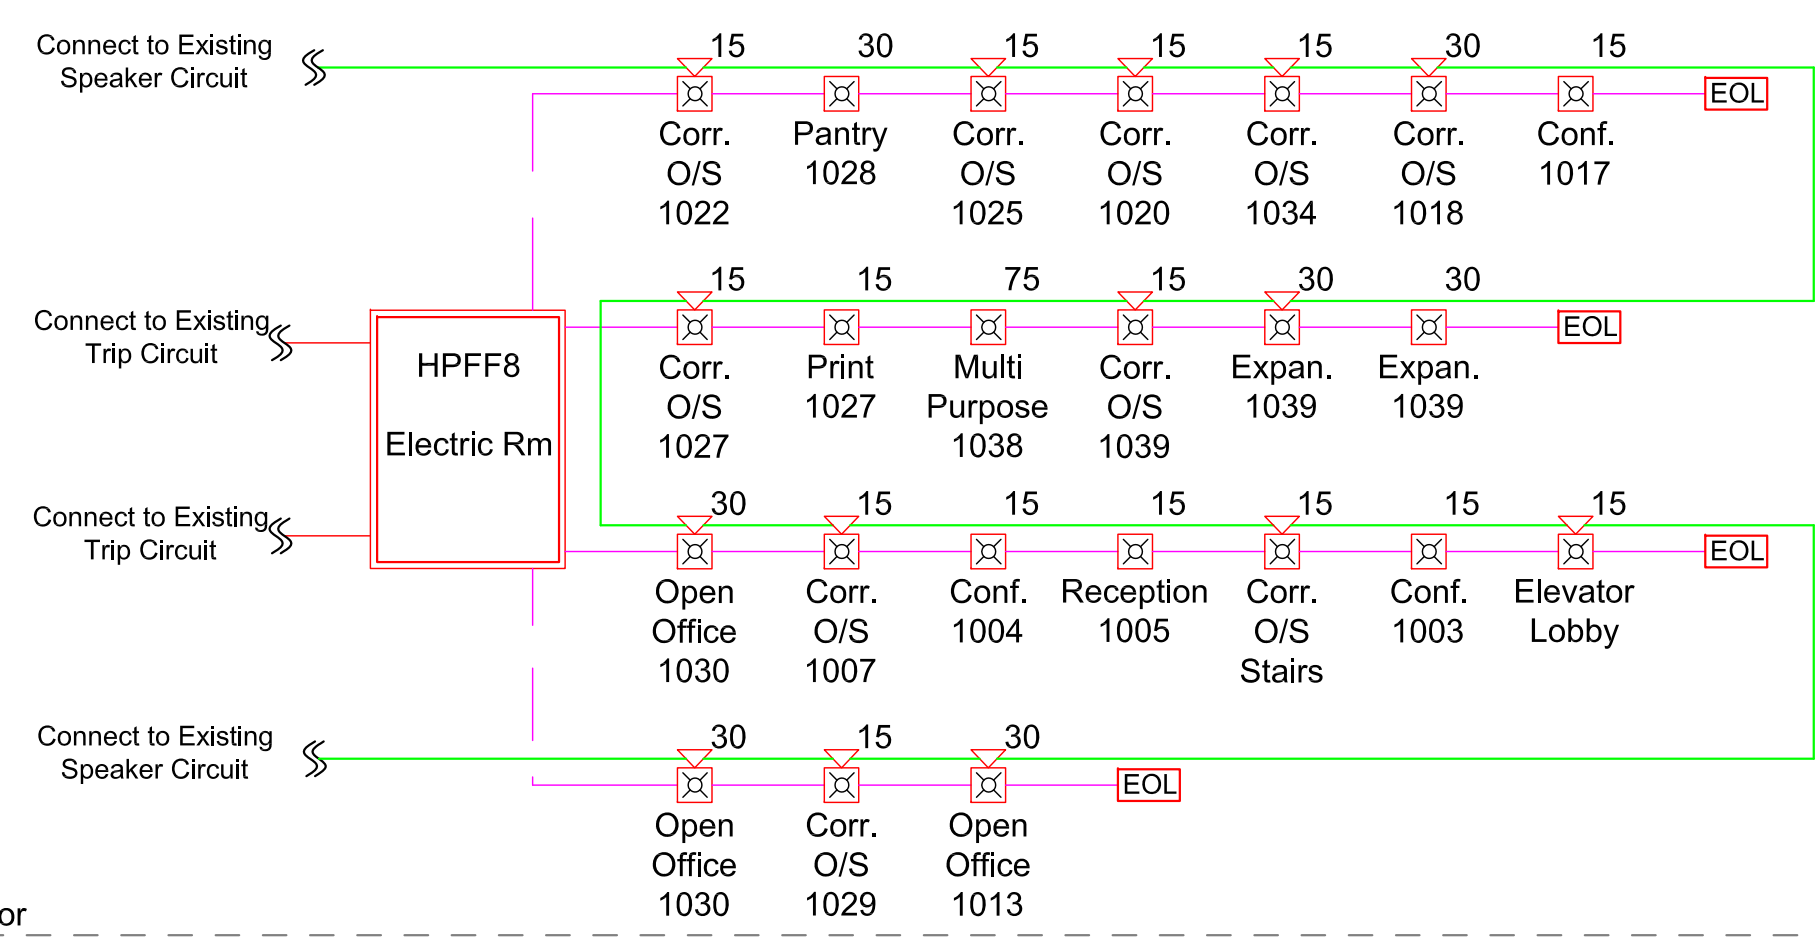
Connect to Existing Speaker Circuit

15 30 15 15 15 30 15

Corr. O/S 1022
Pantry 1028
Corr. O/S 1025
Corr. O/S 1020
Corr. O/S 1034
Corr. O/S 1018
Conf. 1017
EOL

Connect to Existing Trip Circuit

HPFF8

Electric Rm

15 15 75 15 30 30

Corr. O/S 1027
Print 1027
Multi Purpose 1038
Corr. O/S 1039
Expan. 1039
Expan. 1039
EOL

Connect to Existing Trip Circuit

30 15 15 15 15 15 15

Open Office 1030
Corr. O/S 1007
Conf. 1004
Reception 1005
Corr. O/S Stairs
Conf. 1003
Elevator Lobby
EOL

Connect to Existing Speaker Circuit

30 15 30

Open Office 1030
Corr. O/S 1029
Open Office 1013
EOL

or